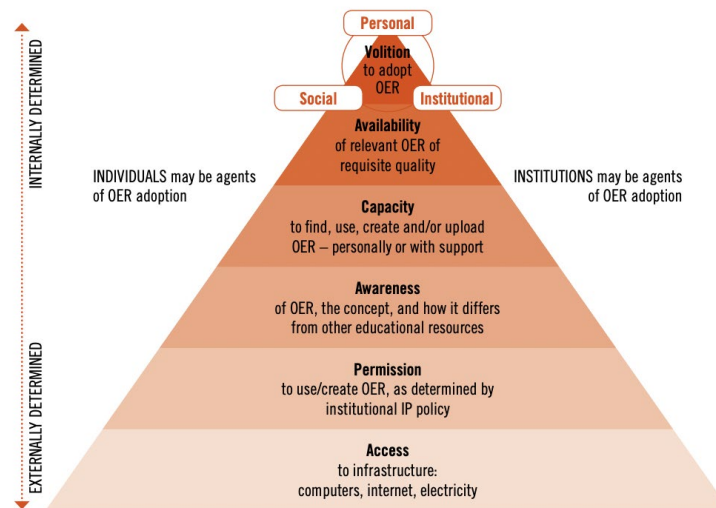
INTERNALLY DETERMINED

EXTERNALLY DETERMINED

Personal

Volition
to adopt OER

Social

Institutional

INDIVIDUALS may be agents of OER adoption

INSTITUTIONS may be agents of OER adoption

Availability
of relevant OER of requisite quality

Capacity
to find, use, create and/or upload OER – personally or with support

Awareness
of OER, the concept, and how it differs from other educational resources

Permission
to use/create OER, as determined by institutional IP policy

Access
to infrastructure: computers, internet, electricity